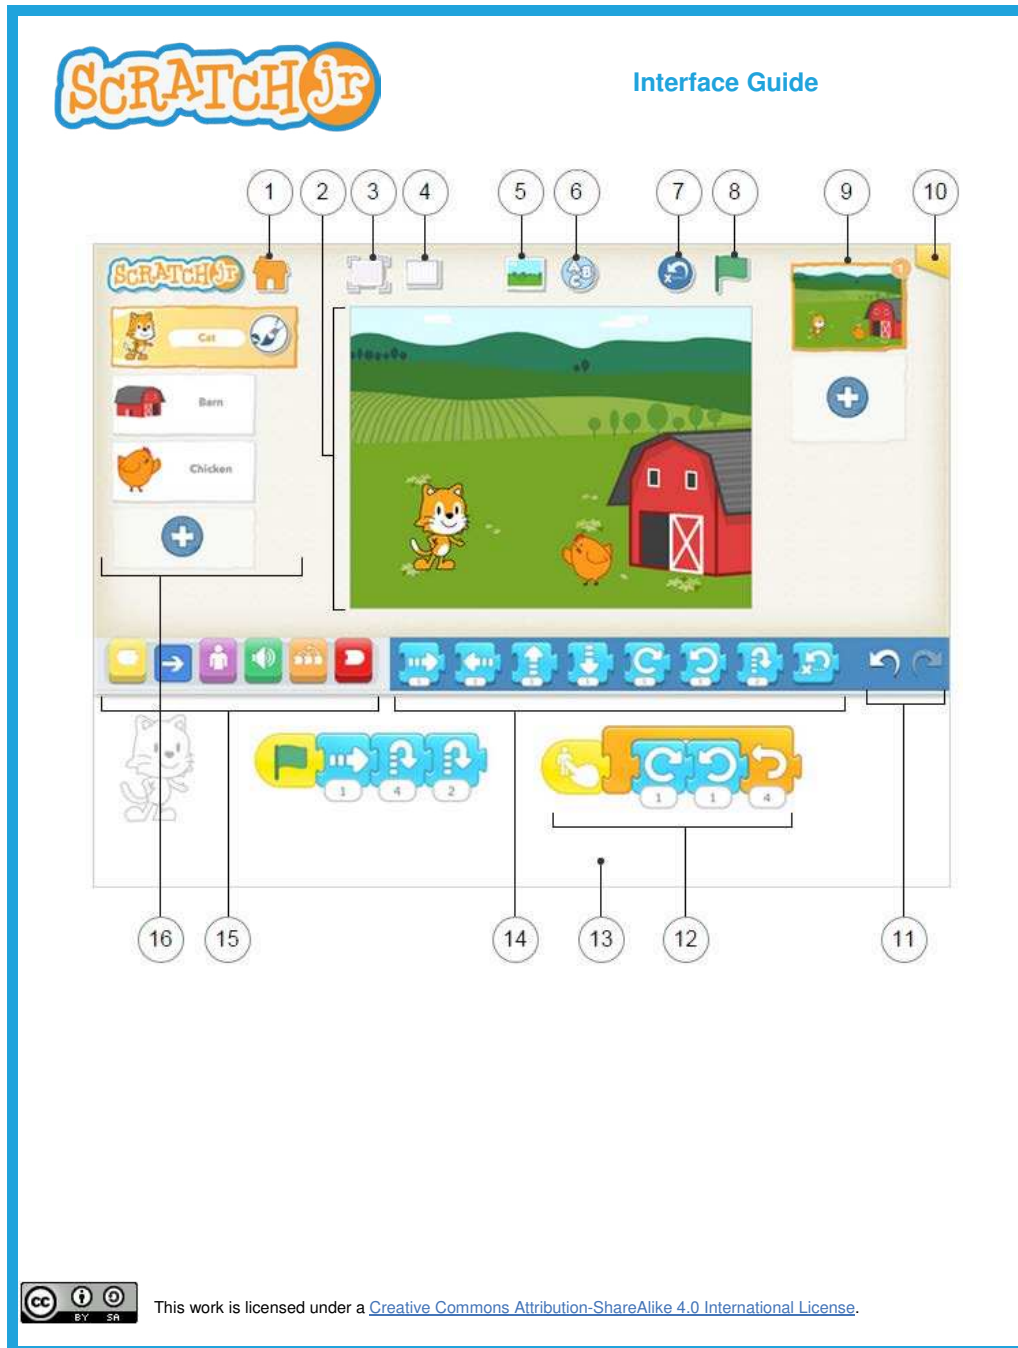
ScratchJr

Interface Guide

1 2 3 4 5 6 7 8 9 10

ScratchJr

Cat

Barn

Chicken

1 4 2

1 1 4

16 15 14 13 12 11

cc BY SA

This work is licensed under a Creative Commons Attribution-ShareAlike 4.0 International License.